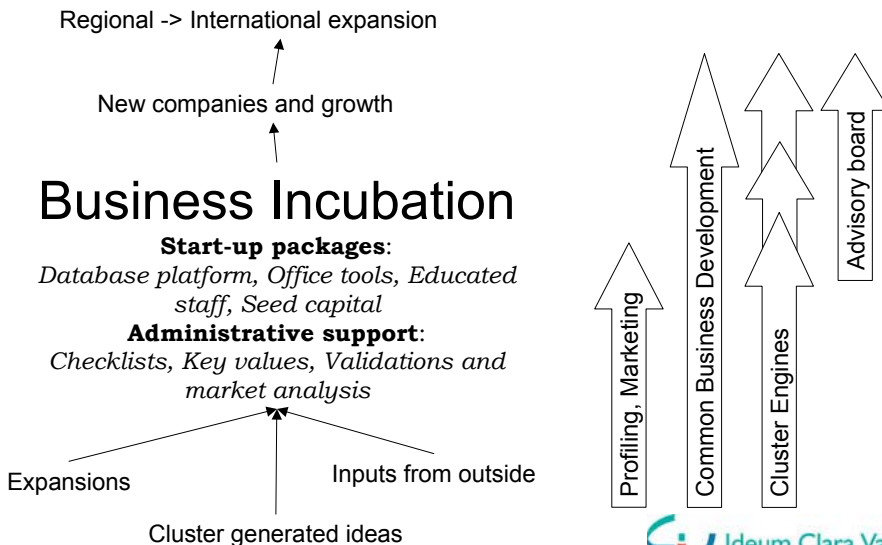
Regional -> International expansion

New companies and growth

Business Incubation

**Start-up packages**:
*Database platform, Office tools, Educated staff, Seed capital*
**Administrative support**:
*Checklists, Key values, Validations and market analysis*

Expansions

Inputs from outside

Cluster generated ideas

Profiling, Marketing

Common Business Development

Cluster Engines

Advisory board

Ideum Clara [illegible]